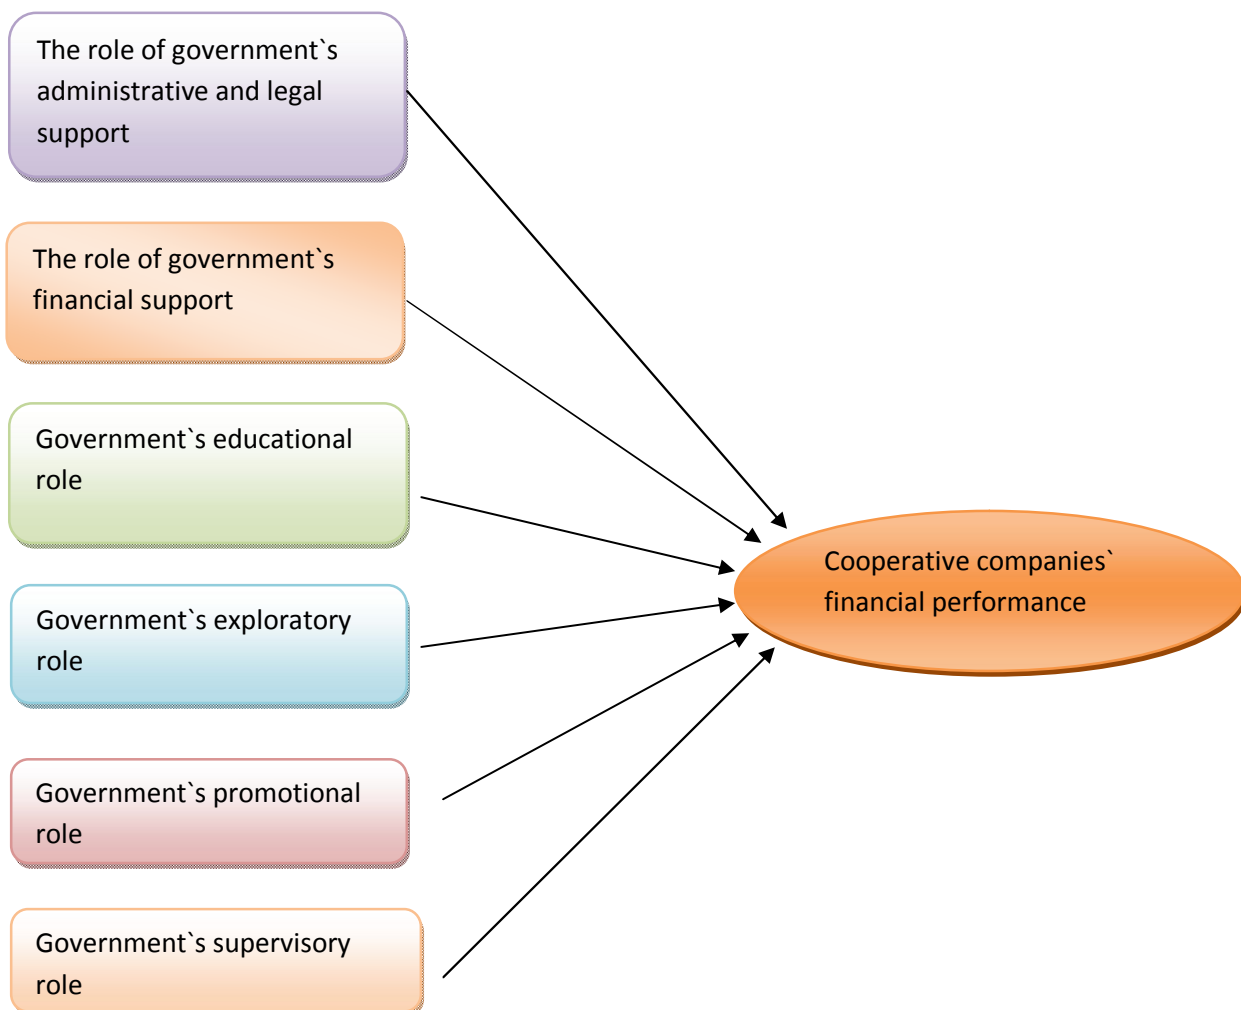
The role of government`s administrative and legal support

The role of government`s financial support

Government`s educational role

Government`s exploratory role

Government`s promotional role

Government`s supervisory role

Cooperative companies` financial performance